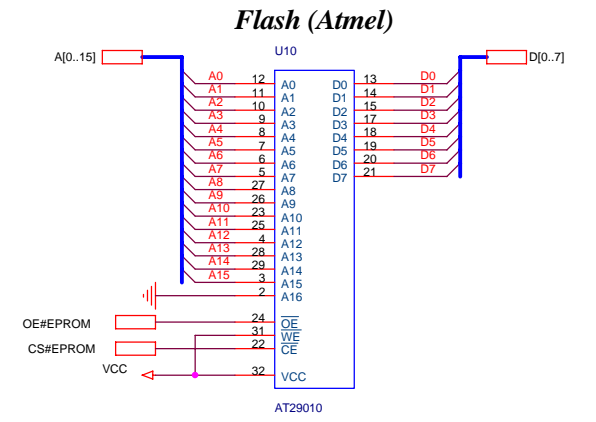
Flash (Atmel)

A[0..15]

U10

D[0..7]

A0 12 A0
A1 11 A1
A2 10 A2
A3 9 A3
A4 8 A4
A5 7 A5
A6 6 A6
A7 5 A7
A8 27 A8
A9 26 A9
A10 23 A10
A11 25 A11
A12 4 A12
A13 28 A13
A14 29 A14
A15 3 A15
2 A16

D0 13 D0
D1 14 D1
D2 15 D2
D3 17 D3
D4 18 D4
D5 19 D5
D6 20 D6
D7 21 D7

OE#EPROM 24 $\overline{OE}$
31 $\overline{WE}$
CS#EPROM 22 $\overline{CE}$
VCC 32 VCC

AT29010